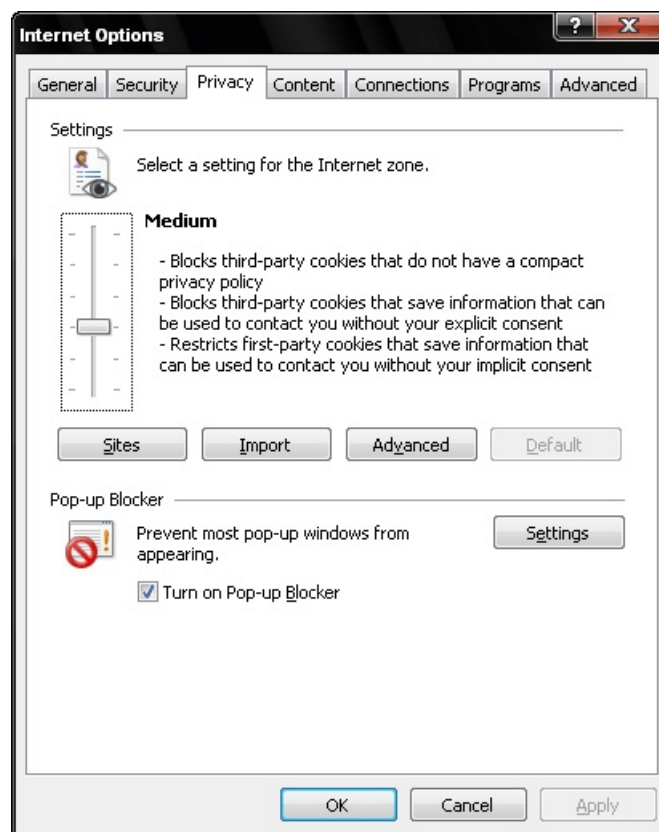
Internet Options

?

X

General

Security

Privacy

Content

Connections

Programs

Advanced

Settings

Select a setting for the Internet zone.

Medium

- Blocks third-party cookies that do not have a compact privacy policy
- Blocks third-party cookies that save information that can be used to contact you without your explicit consent
- Restricts first-party cookies that save information that can be used to contact you without your implicit consent

Sites

Import

Advanced

Default

Pop-up Blocker

Prevent most pop-up windows from appearing.

Settings

Turn on Pop-up Blocker

OK

Cancel

Apply